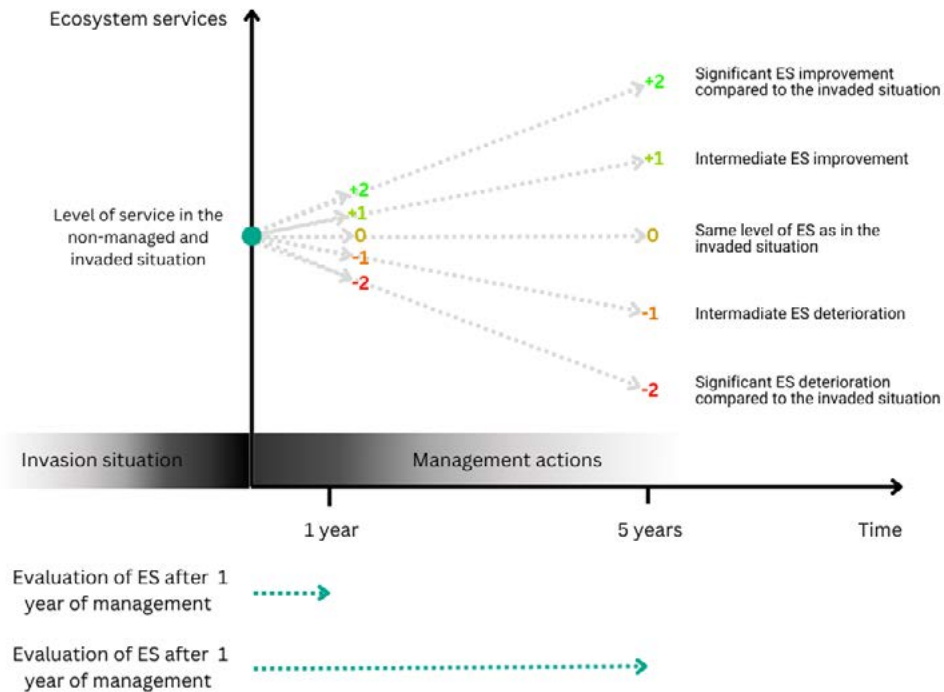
Ecosystem services

Level of service in the non-managed and invaded situation

+2
+1
0
-1
-2

+2 Significant ES improvement compared to the invaded situation

+1 Intermediate ES improvement

0 Same level of ES as in the invaded situation

-1 Intermadiate ES deterioration

-2 Significant ES deterioration compared to the invaded situation

Invasion situation

Management actions

1 year

5 years

Time

Evaluation of ES after 1 year of management

Evaluation of ES after 1 year of management